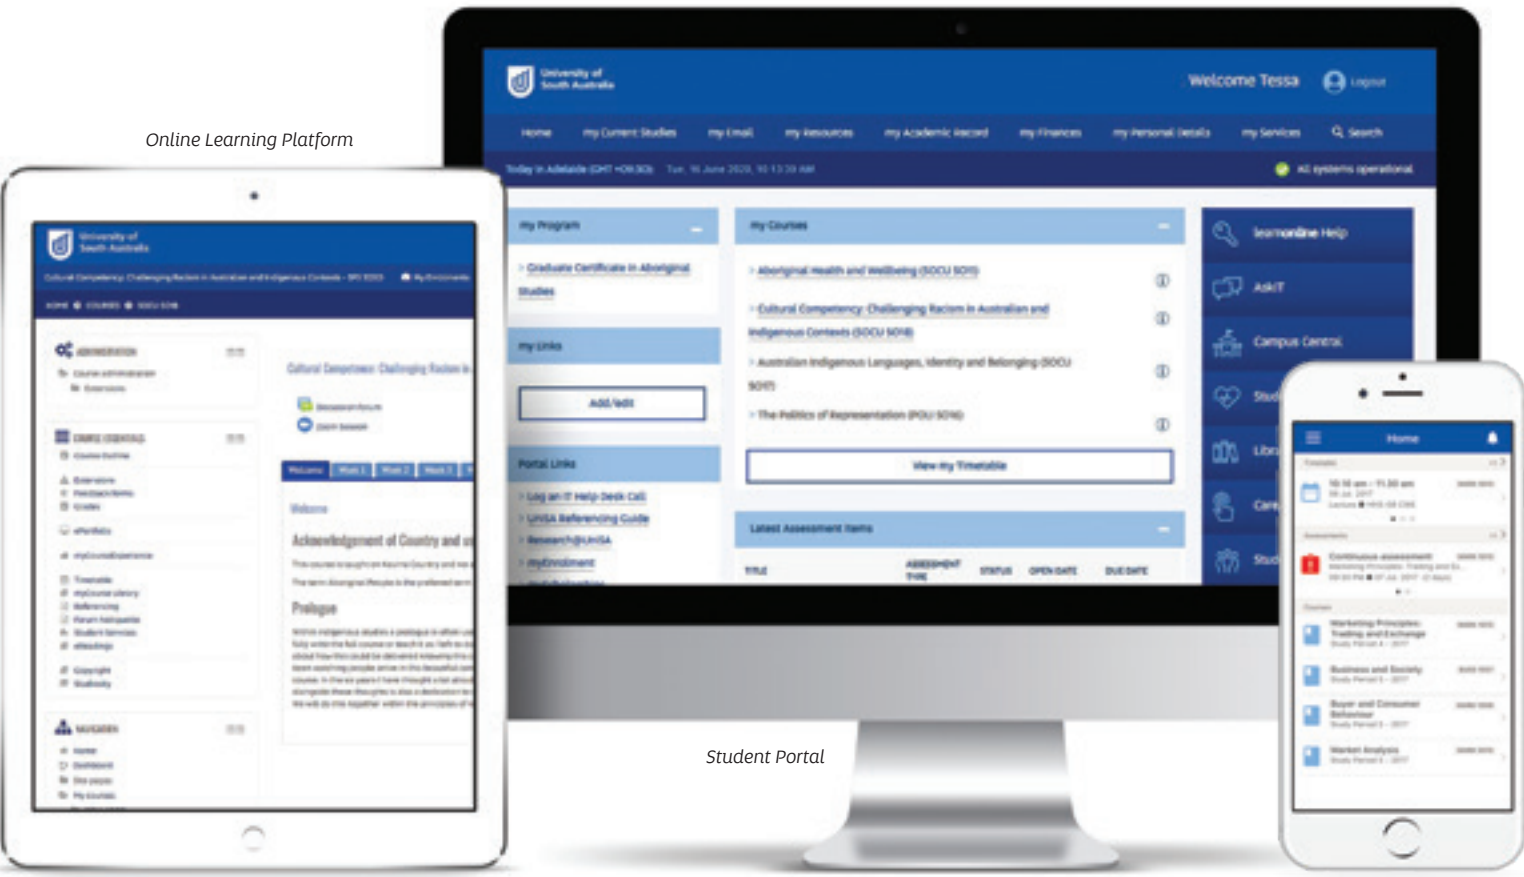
Online Learning Platform

University of South Australia

Cultural Competency: Challenging Racism in Australian and Indigenous Contexts

ADMINISTRATION

COURSE ESSENTIALS

NAVIGATION

Cultural Competency: Challenging Racism

Welcome

Acknowledgement of Country and

Prologue

University of South Australia

Welcome Tessa

Logout

Home

my Current Studies

my Email

my Resources

my Academic Record

my Finances

my Personal Details

my Services

Search

Today in Adelaide

All systems operational

My Program

Graduate Certificate in Aboriginal Studies

My Links

Add/edit

Portal Links

Log an IT Help Desk Call

UniSA Referencing Guide

Research@UniSA

myEnrolment

My Courses

Aboriginal Health and Wellbeing (SOCU 5011)

Cultural Competency: Challenging Racism in Australian and Indigenous Contexts (SOCU 5018)

Australian Indigenous Languages, Identity and Belonging (SOCU 5017)

The Politics of Representation (POLI 5016)

View my Timetable

Latest Assessment Items

TITLE

ASSESSMENT TYPE

STATUS

OPEN DATE

DUE DATE

learnonline Help

AskIT

Campus Central

Stud

Libr

Care

Stud

Home

10:10 am - 11:30 am

Continuous assessment

Marketing Principles: Trading and Exchange

Business and Society

Buyer and Consumer Behaviour

Market Analysis

Student Portal